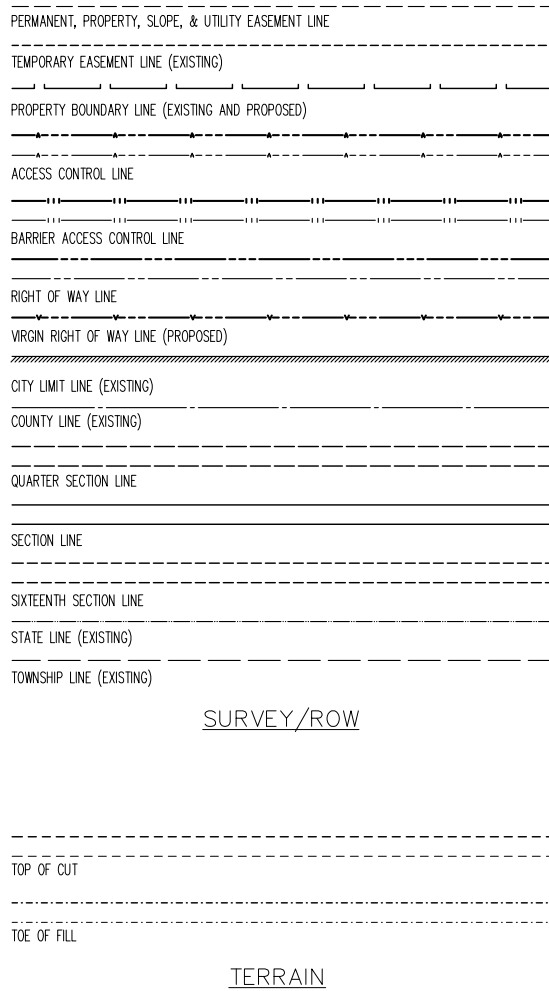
PERMANENT, PROPERTY, SLOPE, & UTILITY EASEMENT LINE

TEMPORARY EASEMENT LINE (EXISTING)

PROPERTY BOUNDARY LINE (EXISTING AND PROPOSED)

ACCESS CONTROL LINE

BARRIER ACCESS CONTROL LINE

RIGHT OF WAY LINE

VIRGIN RIGHT OF WAY LINE (PROPOSED)

CITY LIMIT LINE (EXISTING)

COUNTY LINE (EXISTING)

QUARTER SECTION LINE

SECTION LINE

SIXTEENTH SECTION LINE

STATE LINE (EXISTING)

TOWNSHIP LINE (EXISTING)

SURVEY/ROW

TOP OF CUT

TOE OF FILL

TERRAIN